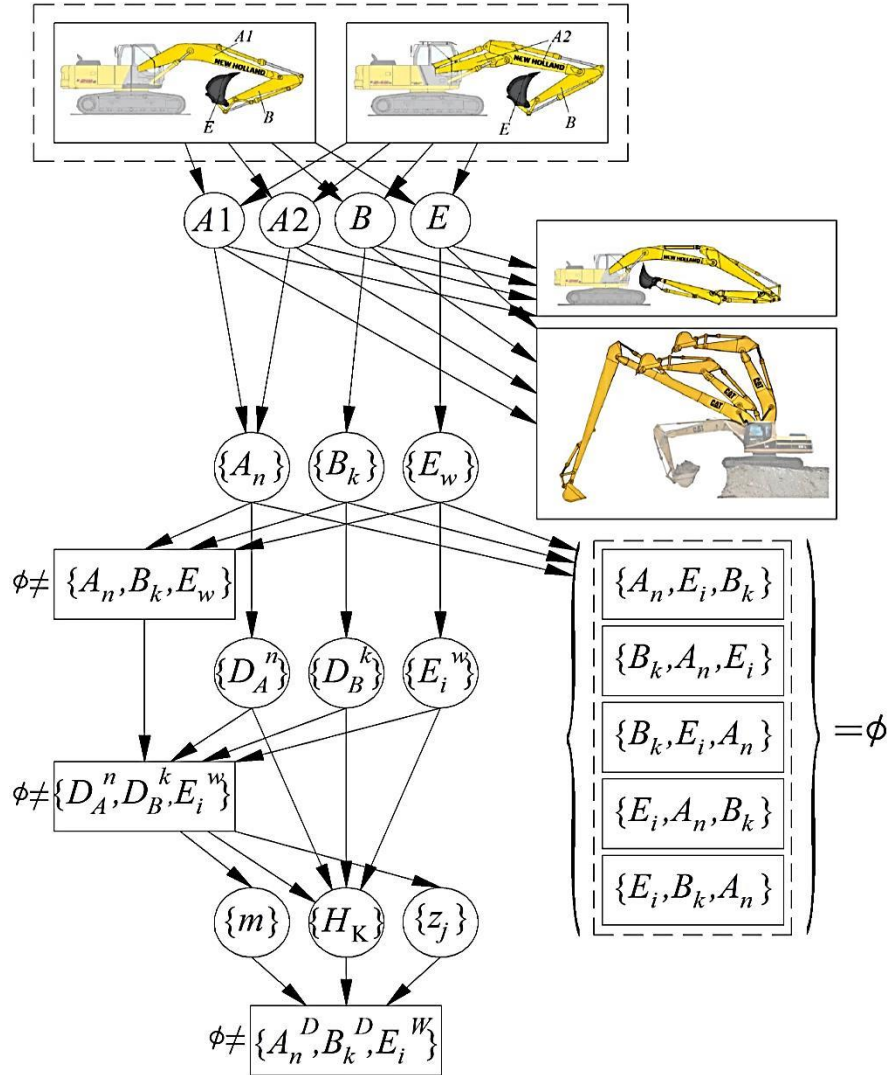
A1

NEW HOLLAND

E

B

A2

NEW HOLLAND

E

B

$A1$

$A2$

$B$

$E$

NEW HOLLAND

CAT

CAT

$\{A_n\}$

$\{B_k\}$

$\{E_w\}$

$\phi \neq \{A_n, B_k, E_w\}$

$\{A_n, E_i, B_k\}$

$\{B_k, A_n, E_i\}$

$\{B_k, E_i, A_n\}$

$\{E_i, A_n, B_k\}$

$\{E_i, B_k, A_n\}$

$= \phi$

$\{D_A^n\}$

$\{D_B^k\}$

$\{E_i^w\}$

$\phi \neq \{D_A^n, D_B^k, E_i^w\}$

$\{m\}$

$\{H_K\}$

$\{z_j\}$

$\phi \neq \{A_n^D, B_k^D, E_i^W\}$